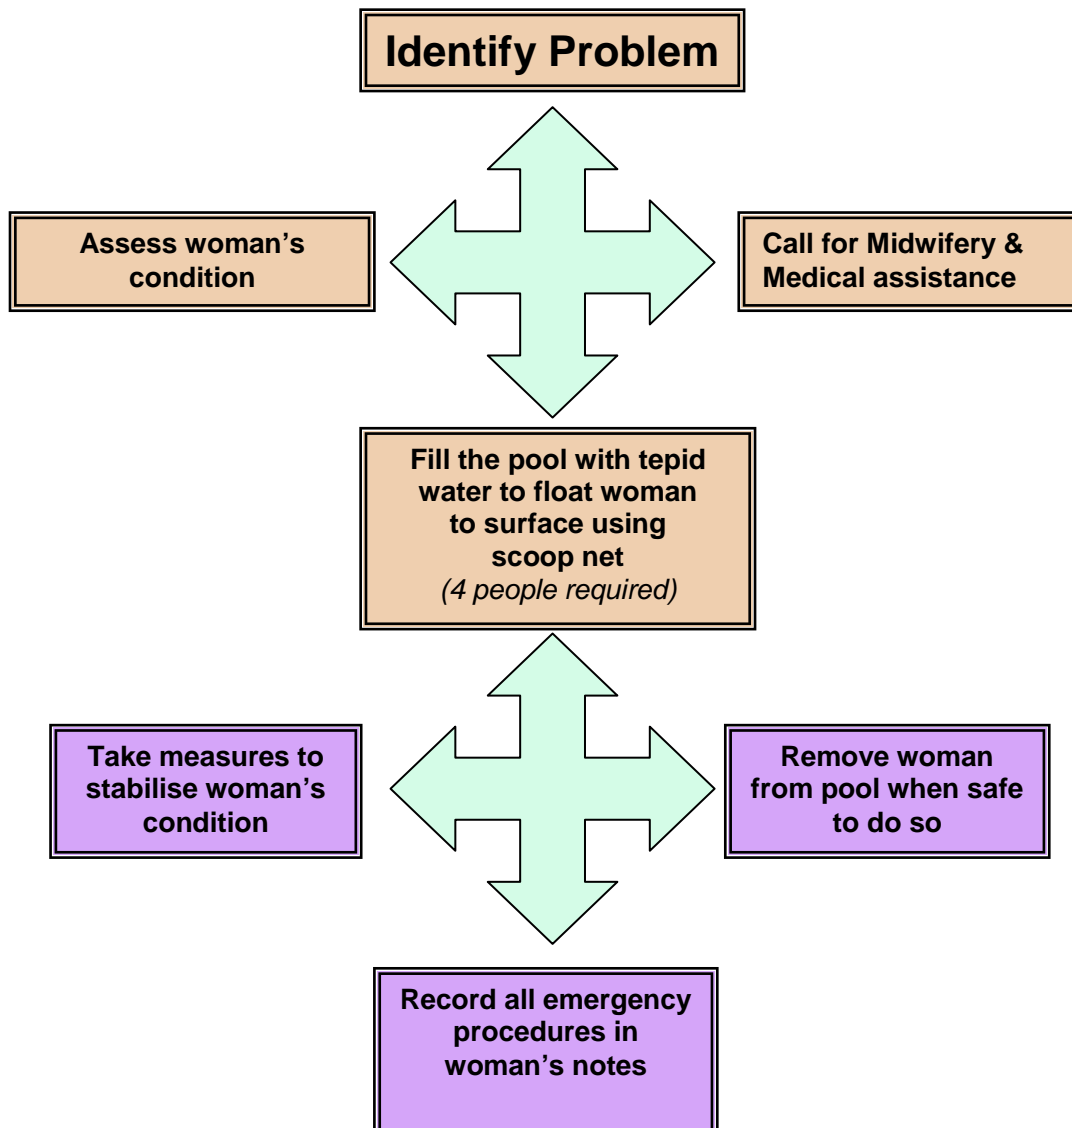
Identify Problem

Assess woman's condition

Call for Midwifery & Medical assistance

Fill the pool with tepid water to float woman to surface using scoop net
(4 people required)

Take measures to stabilise woman's condition

Remove woman from pool when safe to do so

Record all emergency procedures in woman's notes